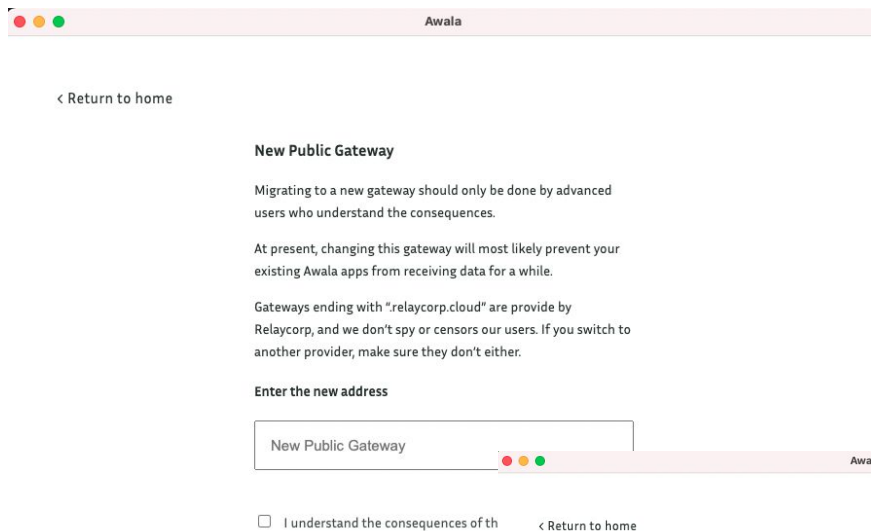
Awala

< Return to home

New Public Gateway

Migrating to a new gateway should only be done by advanced users who understand the consequences.

At present, changing this gateway will most likely prevent your existing Awala apps from receiving data for a while.

Gateways ending with ".relaycorp.cloud" are provide by Relaycorp, and we don't spy or censors our users. If you switch to another provider, make sure they don't either.

Enter the new address

New Public Gateway

I understand the consequences of th

Awa

< Return to home